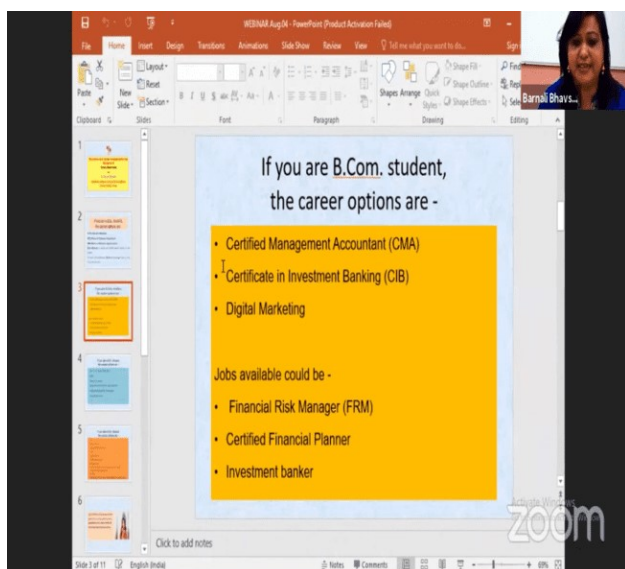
WEBINAR Aug.04 - PowerPoint (Product Activation Failed)

File Home Insert Design Transitions Animations Slide Show Review View Tell me what you want to do... Sign

Paste Clipboard New Slide Layout Reset Section Slides Font Paragraph Shapes Arrange Quick Styles Shape Fill Shape Outline Shape Effects Drawing Find Replace Select Editing

Barnali Bhavs...

1
2
3
4
5
6

If you are B.Com. student, the career options are -

• Certified Management Accountant (CMA)
• Certificate in Investment Banking (CIB)
• Digital Marketing

Jobs available could be -
• Financial Risk Manager (FRM)
• Certified Financial Planner
• Investment banker

Click to add notes

Activate Windows

zoom

Slide 3 of 11 English (India) Notes Comments 69%